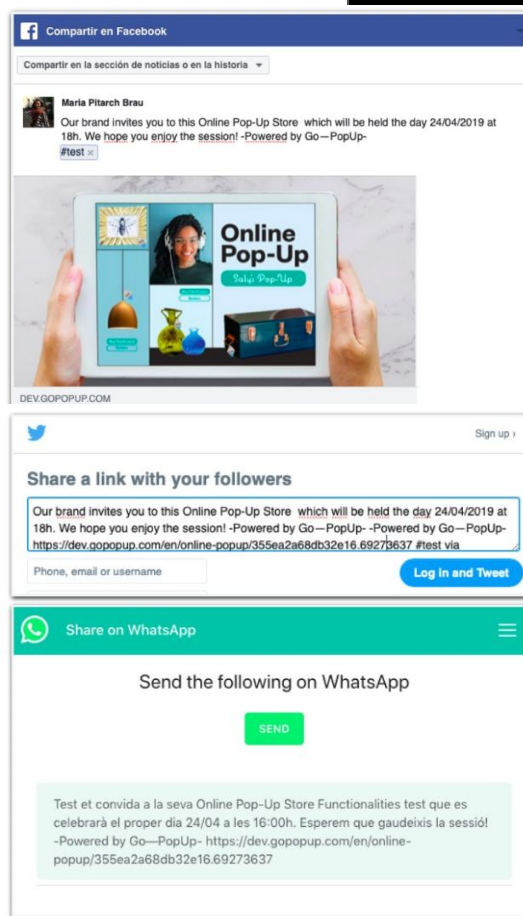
Compartir en Facebook

Compartir en la sección de noticias o en la historia ▾

Maria Pitarch Brau

Our brand invites you to this Online Pop-Up Store which will be held the day 24/04/2019 at 18h. We hope you enjoy the session! -Powered by Go—PopUp-

#test ×

Online Pop-Up

Salgi Pop-Up

DEV.GOPOPUP.COM

Sign up ›

Share a link with your followers

Our brand invites you to this Online Pop-Up Store which will be held the day 24/04/2019 at 18h. We hope you enjoy the session! -Powered by Go—PopUp- -Powered by Go—PopUp- https://dev.gopopup.com/en/online-popup/355ea2a68db32e16.69273637 #test via

Phone, email or username

Log in and Tweet

Share on WhatsApp

Send the following on WhatsApp

SEND

Test et convida a la seva Online Pop-Up Store Functionalities test que es celebrarà el proper dia 24/04 a les 16:00h. Esperem que gaudeixis la sessió! -Powered by Go—PopUp- https://dev.gopopup.com/en/online-popup/355ea2a68db32e16.69273637